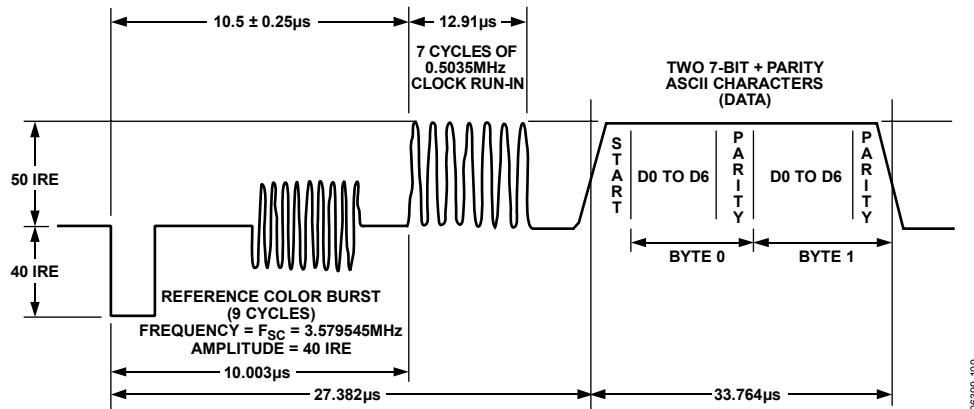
10.5 ± 0.25µs

12.91µs

7 CYCLES OF 0.5035MHz CLOCK RUN-IN

TWO 7-BIT + PARITY ASCII CHARACTERS (DATA)

50 IRE

40 IRE

S T A R T

D0 TO D6

P A R I T Y

D0 TO D6

P A R I T Y

BYTE 0

BYTE 1

REFERENCE COLOR BURST (9 CYCLES)
FREQUENCY = $F_{SC}$ = 3.579545MHz
AMPLITUDE = 40 IRE

10.003µs

27.382µs

33.764µs

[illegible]